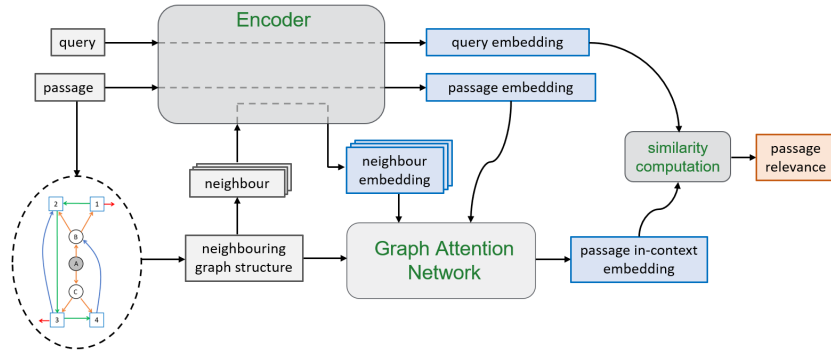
Encoder

query

query embedding

passage

passage embedding

neighbour embedding

similarity computation

passage relevance

neighbour

2

1

B

A

C

3

4

neighbouring graph structure

Graph Attention Network

passage in-context embedding